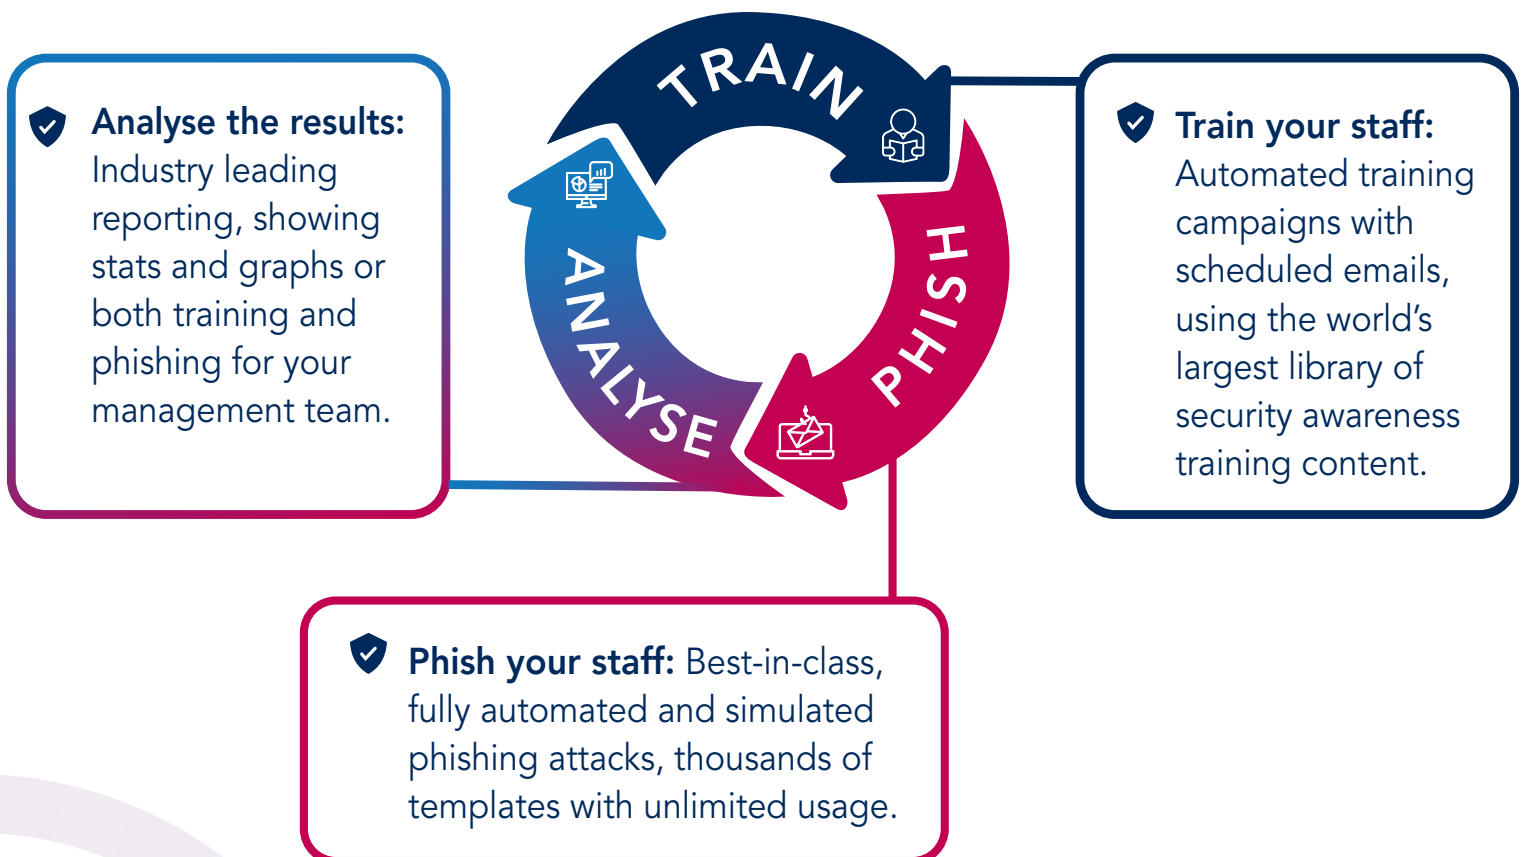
Analyse the results: Industry leading reporting, showing stats and graphs or both training and phishing for your management team.

TRAIN

PHISH

ANALYSE

Train your staff: Automated training campaigns with scheduled emails, using the world's largest library of security awareness training content.

Phish your staff: Best-in-class, fully automated and simulated phishing attacks, thousands of templates with unlimited usage.